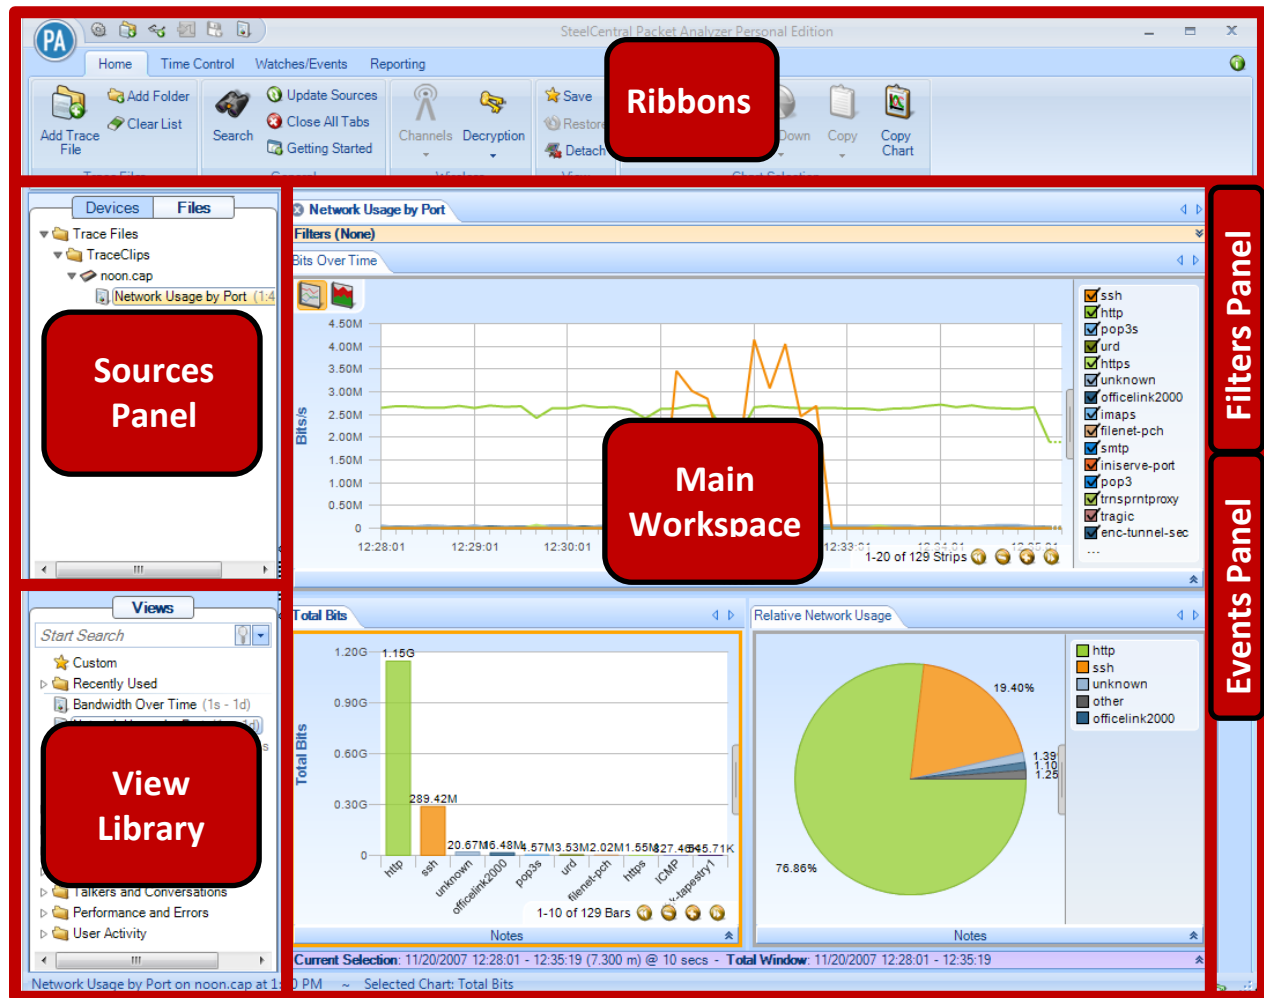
SteelCentral Packet Analyzer Personal Edition

Home Time Control Watches/Events Reporting

Add Trace File Add Folder Clear List Search Update Sources Close All Tabs Getting Started Channels Decryption Save Restore Detach Down Copy Copy Chart

Ribbons

Devices Files

Trace Files
TraceClips
noon.cap
Network Usage by Port (1:4

Sources Panel

Views

Start Search

Custom
Recently Used
Bandwidth Over Time (1s - 1d)

View Library

Talkers and Conversations
Performance and Errors
User Activity

Network Usage by Port

Filters (None)

Bits Over Time

4.50M
4.00M
3.50M
3.00M
2.50M
2.00M
1.50M
1.00M
0.50M
0

Bits/s

12:28:01 12:29:01 12:30:01 12:33:01

1-20 of 129 Strips

Main Workspace

ssh
http
pop3s
urd
https
unknown
officelink2000
imaps
filenet-pch
smtp
iniserve-port
pop3
trnsprntproxy
tragic
enc-tunnel-sec
...

Filters Panel

Total Bits

1.20G 1.15G
0.90G
0.60G
0.30G 289.42M
0 20.67M 6.48M 4.57M 3.53M 2.02M 1.55M 827.46K 545.71K

Total Bits

http ssh unknown officelink2000 pop3s urd filenet-pch https ICMP x-tapestry1

1-10 of 129 Bars

Notes

Relative Network Usage

19.40%
1.39
1.10
1.25
76.86%

http
ssh
unknown
other
officelink2000

Notes

Events Panel

Current Selection: 11/20/2007 12:28:01 - 12:35:19 (7.300 m) @ 10 secs - Total Window: 11/20/2007 12:28:01 - 12:35:19

Network Usage by Port on noon.cap at 1 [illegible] PM ~ Selected Chart: Total Bits